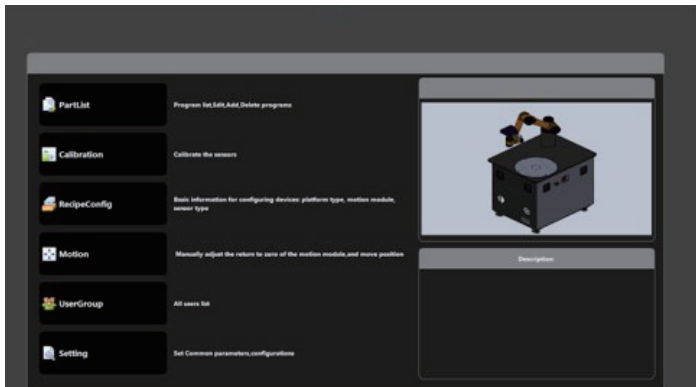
PartList

Program list,Edit,Add,Delete programs

Calibration

Calibrate the sensors

RecipeConfig

Basic information for configuring devices: platform type, motion module, sensor type

Motion

Manually adjust the return to zero of the motion module,and move position

UserGroup

All users list

Setting

Set Common parameters,configurations

Description